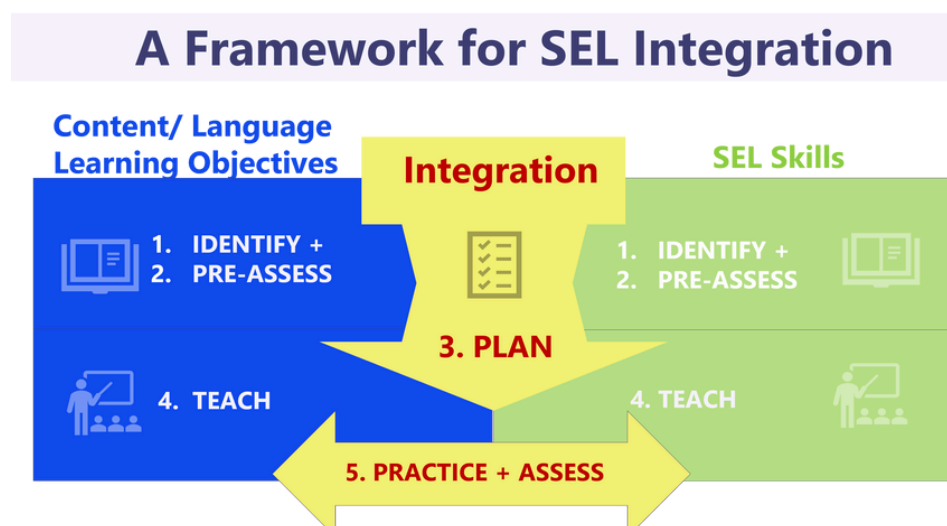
A Framework for SEL Integration

Content/ Language Learning Objectives

Integration

SEL Skills

1. IDENTIFY +
2. PRE-ASSESS

1. IDENTIFY +
2. PRE-ASSESS

3. PLAN

4. TEACH

4. TEACH

5. PRACTICE + ASSESS